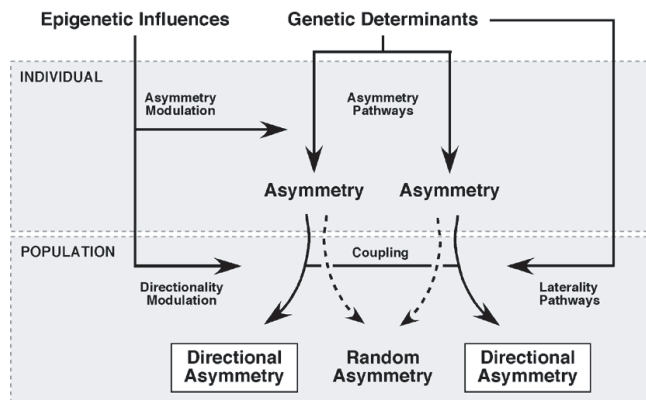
Epigenetic Influences

Genetic Determinants

INDIVIDUAL

Asymmetry Modulation

Asymmetry Pathways

Asymmetry

Asymmetry

POPULATION

Coupling

Directionality Modulation

Laterality Pathways

Directional Asymmetry

Random Asymmetry

Directional Asymmetry